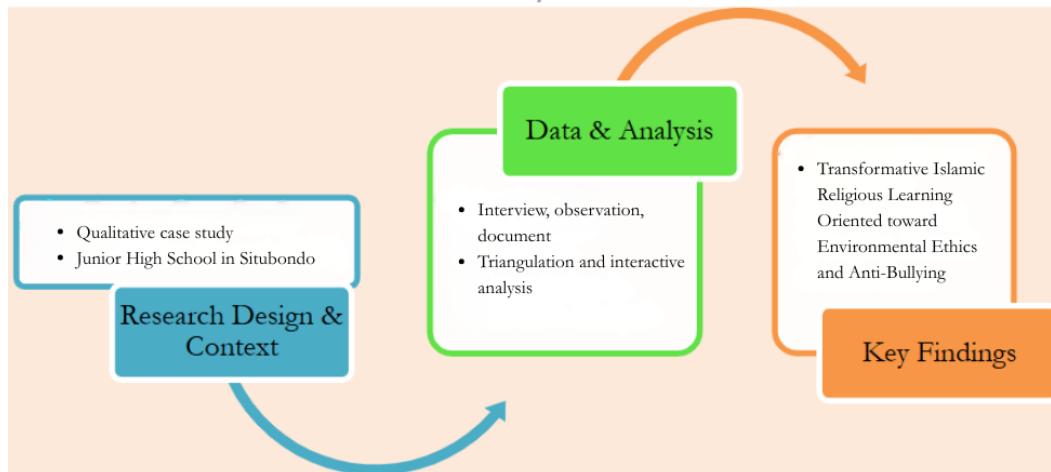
- Qualitative case study
- Junior High School in Situbondo

Research Design & Context

Data & Analysis

- Interview, observation, document
- Triangulation and interactive analysis

- Transformative Islamic Religious Learning Oriented toward Environmental Ethics and Anti-Bullying

Key Findings